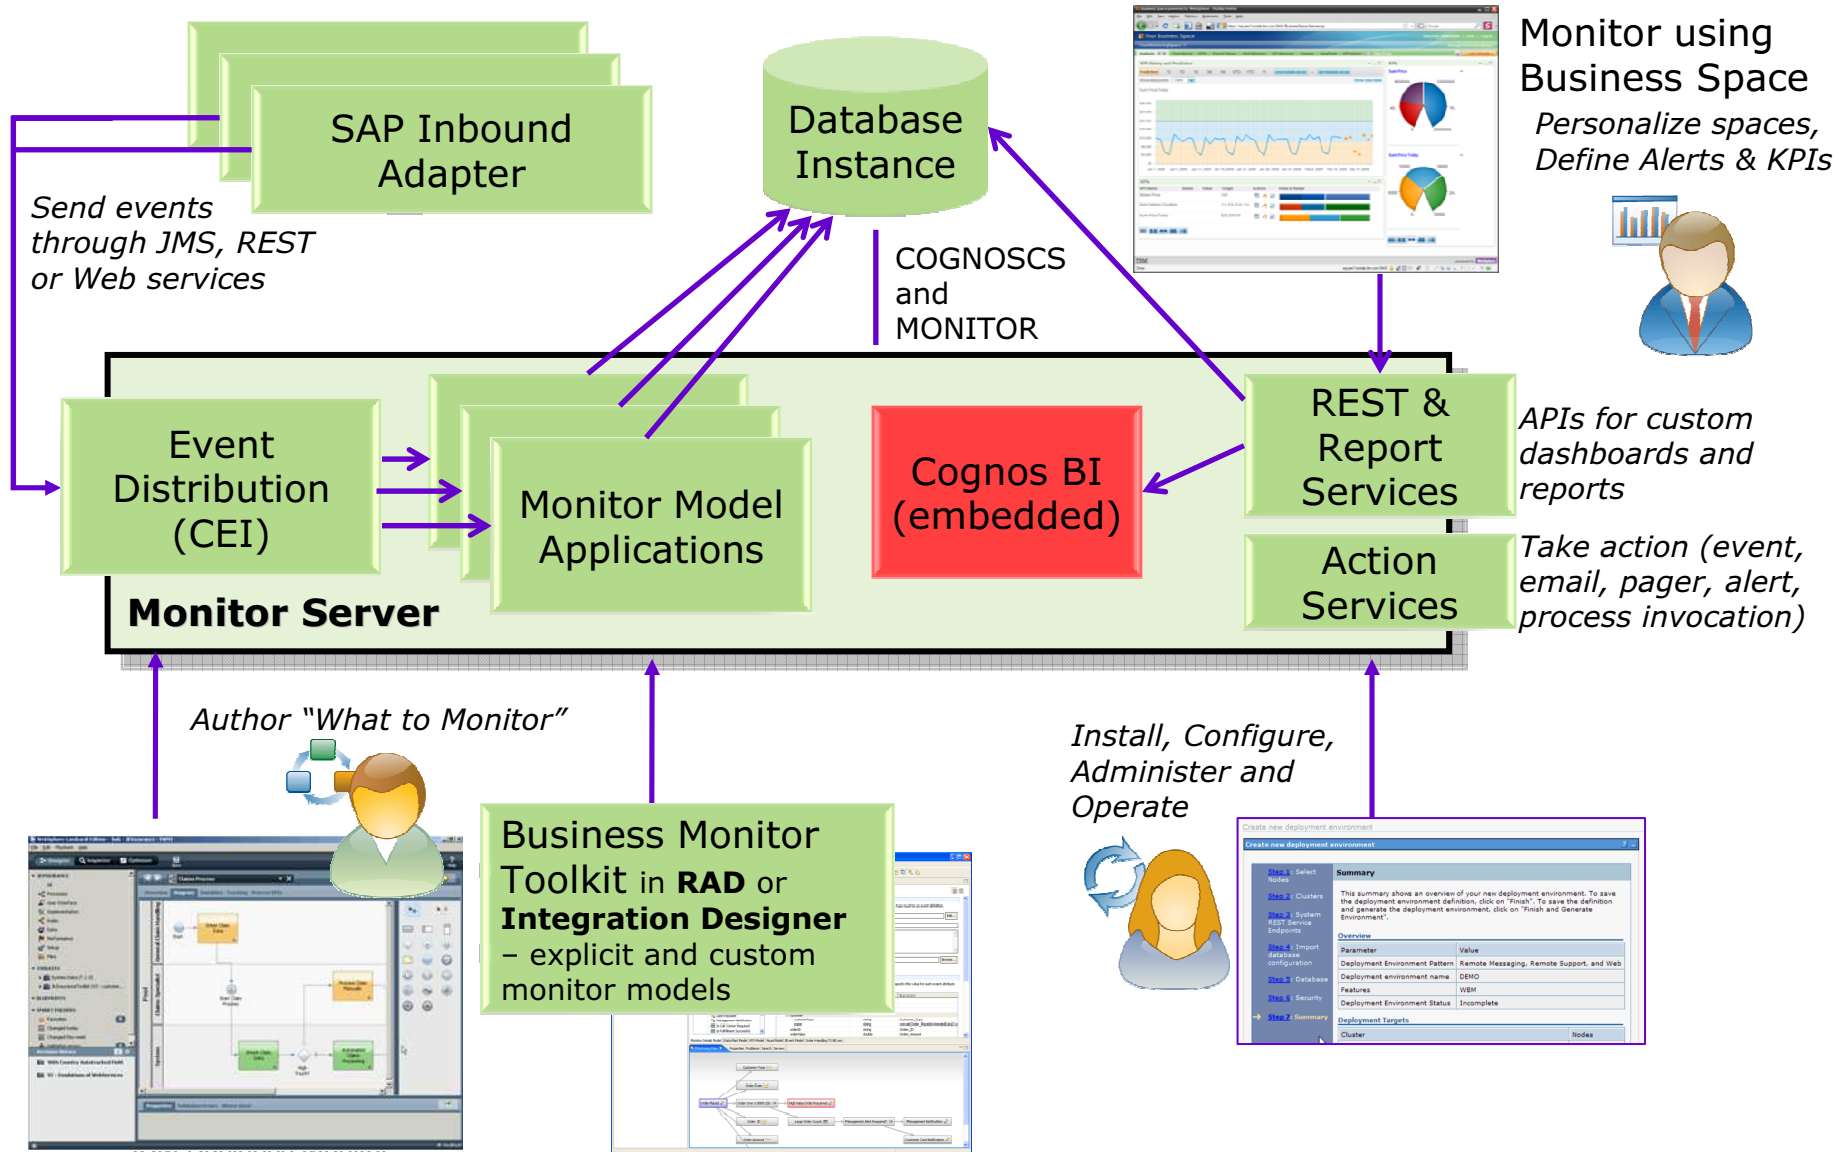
SAP Inbound Adapter

Database Instance

Monitor using Business Space

Personalize spaces, Define Alerts & KPIs

Send events through JMS, REST or Web services

COGNOSCS and MONITOR

Event Distribution (CEI)

Monitor Model Applications

Cognos BI (embedded)

REST & Report Services

APIs for custom dashboards and reports

Action Services

Take action (event, email, pager, alert, process invocation)

Monitor Server

Author "What to Monitor"

Install, Configure, Administer and Operate

Business Monitor Toolkit in RAD or Integration Designer – explicit and custom monitor models

Create new deployment environment

Summary

| Parameter | Value |
|---|---|
| Deployment Environment Pattern | Remote Messaging, Remote Support, and Web |
| Deployment environment name | DEMO |
| Features | WBM |
| Deployment Environment Status | Incomplete |